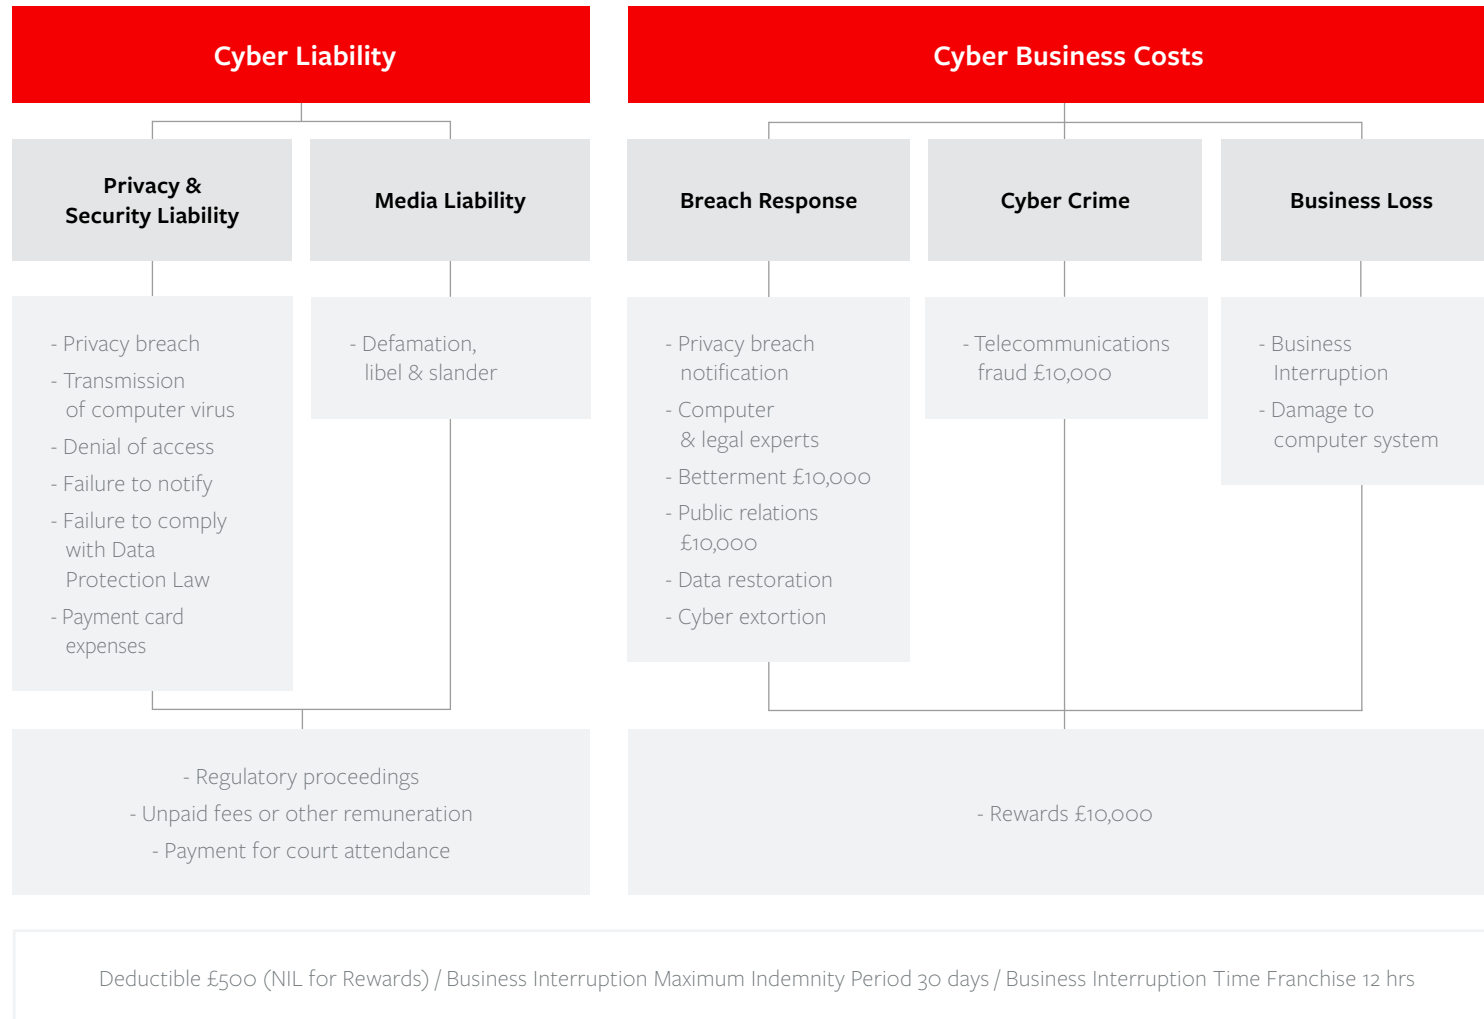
Cyber Liability

Cyber Business Costs

Privacy & Security Liability

Media Liability

Breach Response

Cyber Crime

Business Loss

- Privacy breach
- Transmission of computer virus
- Denial of access
- Failure to notify
- Failure to comply with Data Protection Law
- Payment card expenses

- Defamation, libel & slander

- Privacy breach notification
- Computer & legal experts
- Betterment £10,000
- Public relations £10,000
- Data restoration
- Cyber extortion

- Telecommunications fraud £10,000

- Business Interruption
- Damage to computer system

- Regulatory proceedings
- Unpaid fees or other remuneration
- Payment for court attendance

- Rewards £10,000

Deductible £500 (NIL for Rewards) / Business Interruption Maximum Indemnity Period 30 days / Business Interruption Time Franchise 12 hrs